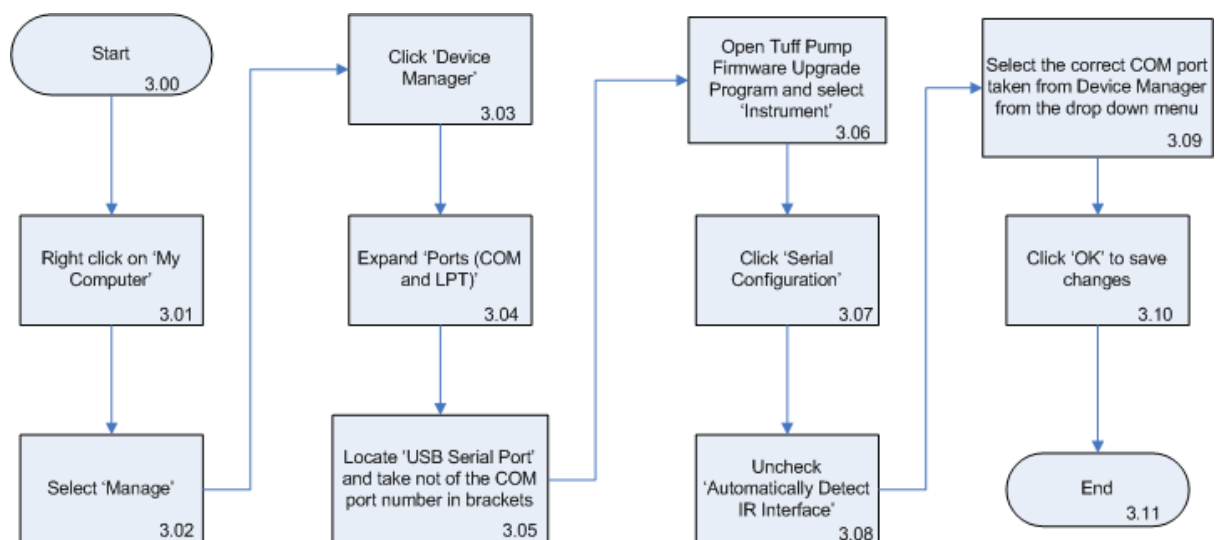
Start
3.00

Right click on 'My Computer'
3.01

Select 'Manage'
3.02

Click 'Device Manager'
3.03

Expand 'Ports (COM and LPT)'
3.04

Locate 'USB Serial Port' and take not of the COM port number in brackets
3.05

Open Tuff Pump Firmware Upgrade Program and select 'Instrument'
3.06

Click 'Serial Configuration'
3.07

Uncheck 'Automatically Detect IR Interface'
3.08

Select the correct COM port taken from Device Manager from the drop down menu
3.09

Click 'OK' to save changes
3.10

End
3.11